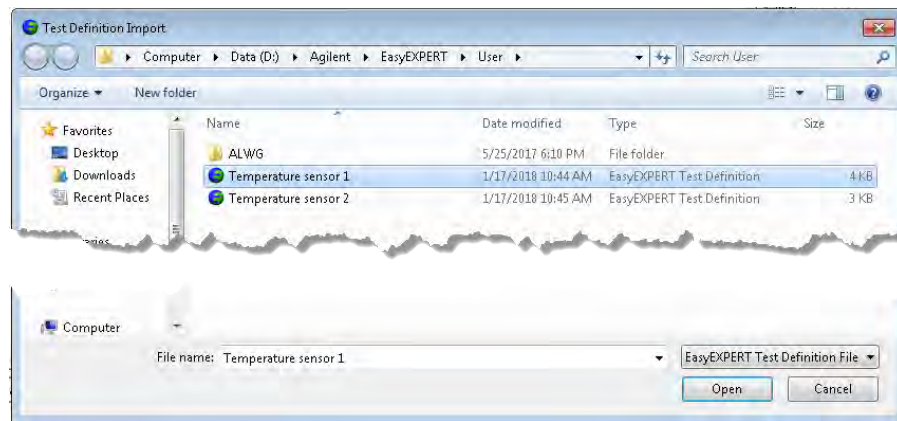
Test Definition Import

Computer ▸ Data (D:) ▸ Agilent ▸ EasyEXPERT ▸ User ▸

Search User

Organize ▾ New folder

Favorites
Desktop
Downloads
Recent Places

| Name | Date modified | Type | Size |
|---|---|---|---|
| ALWG | 5/25/2017 6:10 PM | File folder | |
| Temperature sensor 1 | 1/17/2018 10:44 AM | EasyEXPERT Test Definition | 4 KB |
| Temperature sensor 2 | 1/17/2018 10:45 AM | EasyEXPERT Test Definition | 3 KB |

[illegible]

Computer

File name: Temperature sensor 1

EasyEXPERT Test Definition File

Open Cancel